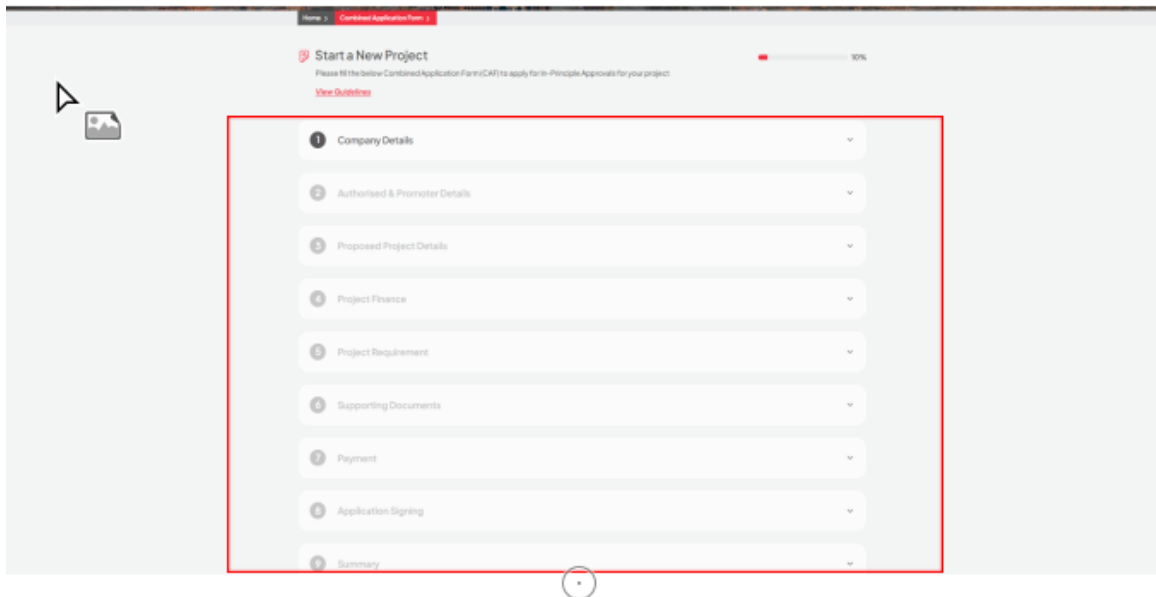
Home > Combined Application Form >

Start a New Project

Please fill the below Combined Application Form (CAF) to apply for In-Principle Approvals for your project

View Guidelines

10%

1 Company Details

2 Authorised & Promoter Details

3 Proposed Project Details

4 Project Finance

5 Project Requirement

6 Supporting Documents

7 Payment

8 Application Signing

9 Summary